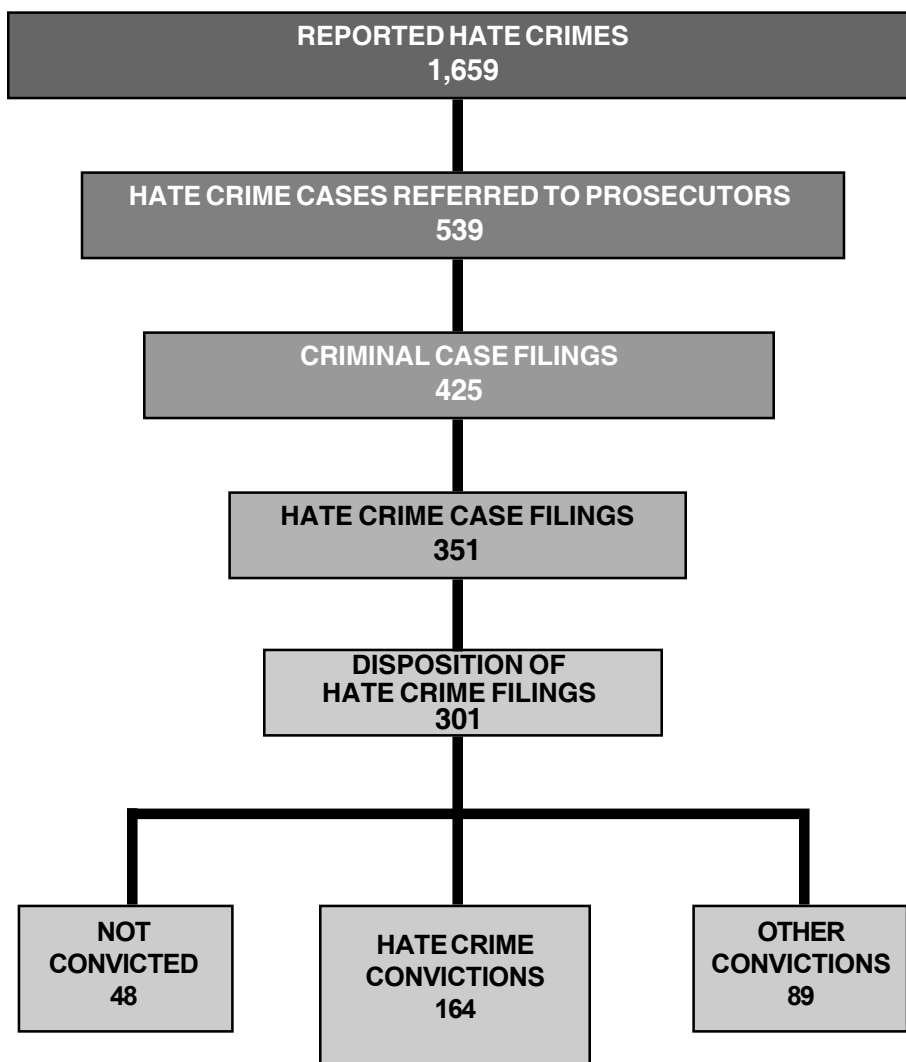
REPORTED HATE CRIMES
1,659

HATE CRIME CASES REFERRED TO PROSECUTORS
539

CRIMINAL CASE FILINGS
425

HATE CRIME CASE FILINGS
351

DISPOSITION OF
HATE CRIME FILINGS
301

NOT
CONVICTED
48

HATE CRIME
CONVICTIONS
164

OTHER
CONVICTIONS
89